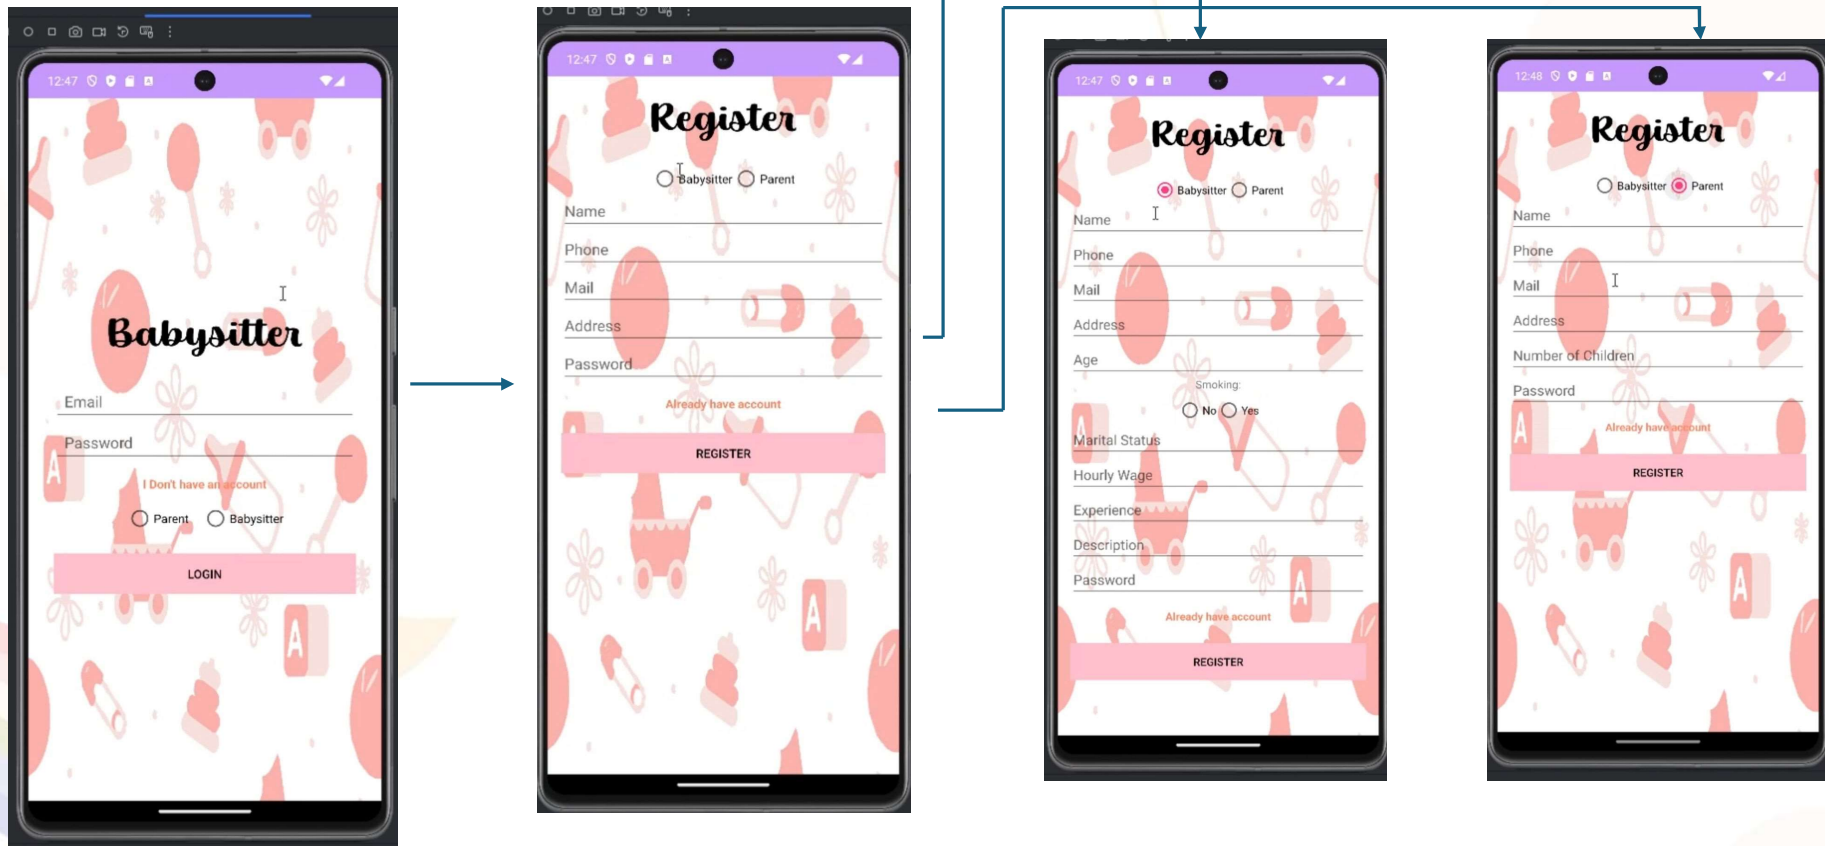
12:47

Babysitter

Email

Password

I Don't have an account

Parent Babysitter

LOGIN

12:47

Register

Babysitter Parent

Name

Phone

Mail

Address

Password

Already have account

REGISTER

12:47

Register

Babysitter Parent

Name

Phone

Mail

Address

Age

Smoking:

No Yes

Marital Status

Hourly Wage

Experience

Description

Password

Already have account

REGISTER

12:48

Register

Babysitter Parent

Name

Phone

Mail

Address

Number of Children

Password

Already have account

REGISTER